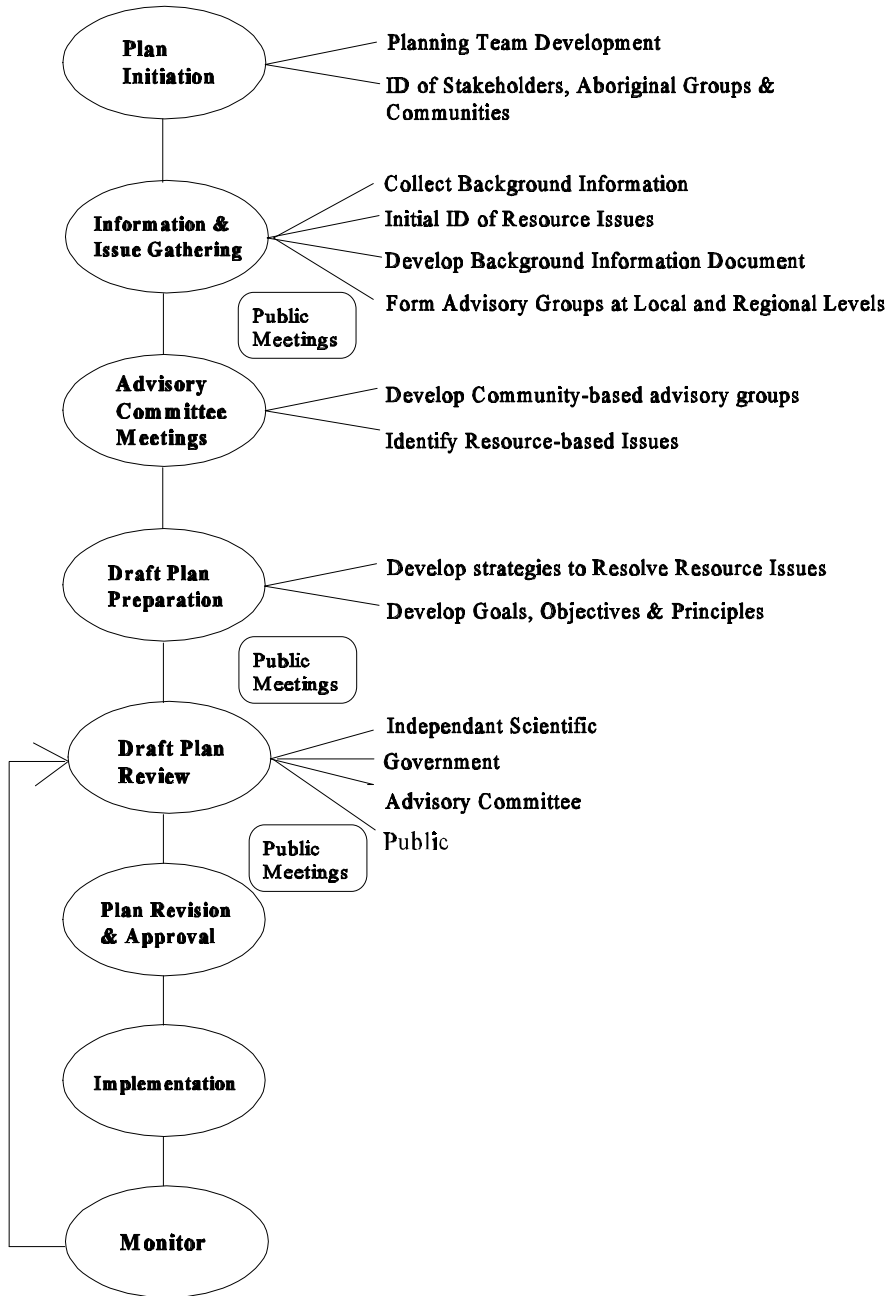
Plan Initiation

Planning Team Development

ID of Stakeholders, Aboriginal Groups & Communities

Information & Issue Gathering

Collect Background Information

Initial ID of Resource Issues

Develop Background Information Document

Form Advisory Groups at Local and Regional Levels

Public Meetings

Advisory Committee Meetings

Develop Community-based advisory groups

Identify Resource-based Issues

Draft Plan Preparation

Develop strategies to Resolve Resource Issues

Develop Goals, Objectives & Principles

Public Meetings

Draft Plan Review

Independant Scientific

Government

Advisory Committee

Public

Public Meetings

Plan Revision & Approval

Implementation

Monitor